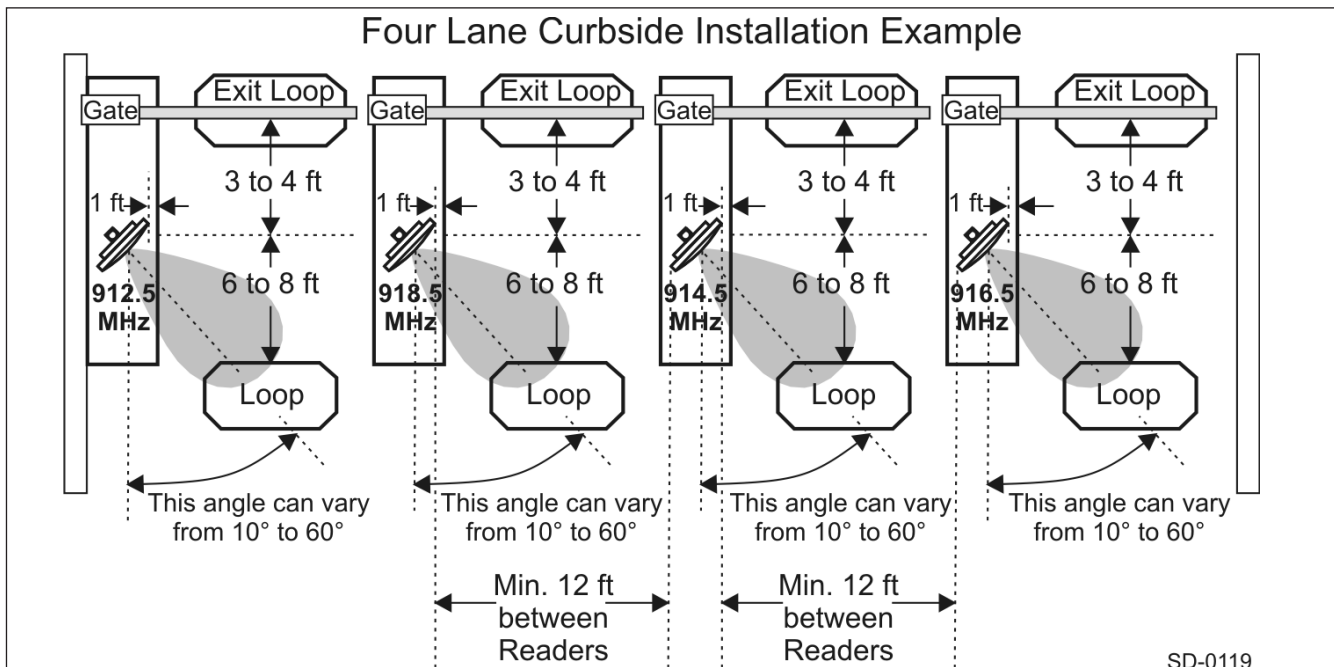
Four Lane Curbside Installation Example

Gate
Exit Loop
3 to 4 ft
1 ft
6 to 8 ft
912.5 MHz
Loop
This angle can vary from 10° to 60°

Gate
Exit Loop
3 to 4 ft
1 ft
6 to 8 ft
918.5 MHz
Loop
This angle can vary from 10° to 60°

Gate
Exit Loop
3 to 4 ft
1 ft
6 to 8 ft
914.5 MHz
Loop
This angle can vary from 10° to 60°

Gate
Exit Loop
3 to 4 ft
1 ft
6 to 8 ft
916.5 MHz
Loop
This angle can vary from 10° to 60°

Min. 12 ft between Readers

Min. 12 ft between Readers

SD-0119